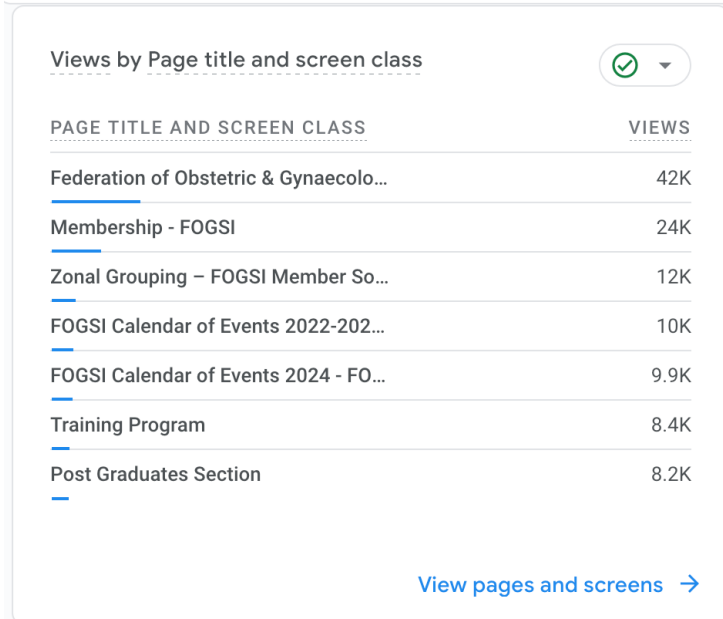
Views by Page title and screen class

| PAGE TITLE AND SCREEN CLASS | VIEWS |
|---|---|
| Federation of Obstetric & Gynaecolo... | 42K |
| Membership - FOGSI | 24K |
| Zonal Grouping – FOGSI Member So... | 12K |
| FOGSI Calendar of Events 2022-202... | 10K |
| FOGSI Calendar of Events 2024 - FO... | 9.9K |
| Training Program | 8.4K |
| Post Graduates Section | 8.2K |

View pages and screens →